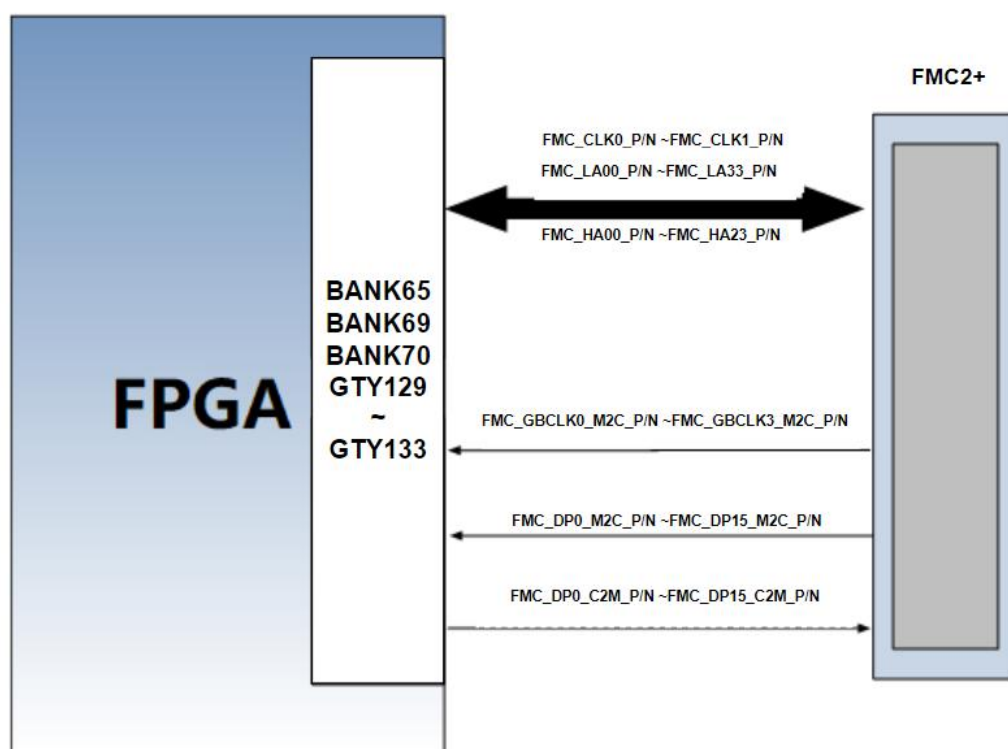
FMC2+

FMC_CLK0_P/N ~FMC_CLK1_P/N
FMC_LA00_P/N ~FMC_LA33_P/N
FMC_HA00_P/N ~FMC_HA23_P/N

FPGA

BANK65
BANK69
BANK70
GTY129
~
GTY133

FMC_GBCLK0_M2C_P/N ~FMC_GBCLK3_M2C_P/N

FMC_DP0_M2C_P/N ~FMC_DP15_M2C_P/N

FMC_DP0_C2M_P/N ~FMC_DP15_C2M_P/N